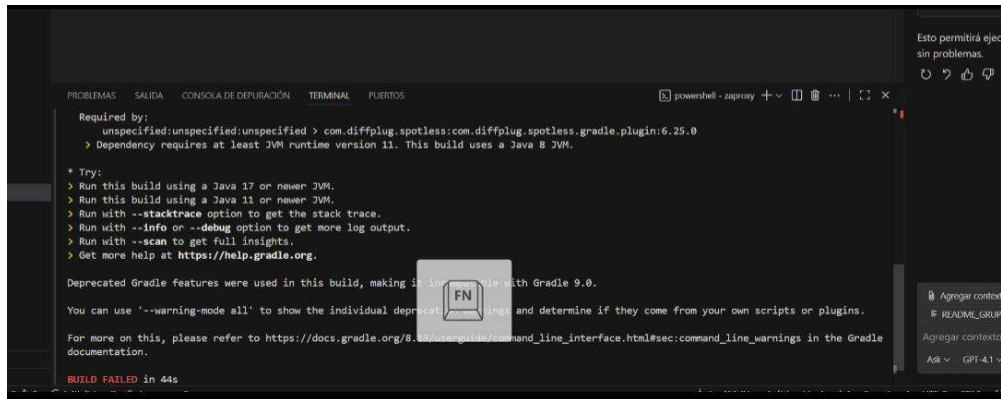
PROBLEMAS SALIDA CONSOLA DE DEPURACIÓN TERMINAL PUERTOS

powershell - zaproxy + ∨ ⋯ | ×

Required by:
unspecified:unspecified:unspecified > com.diffplug.spotless:com.diffplug.spotless.gradle.plugin:6.25.0
> Dependency requires at least JVM runtime version 11. This build uses a Java 8 JVM.

* Try:
> Run this build using a Java 17 or newer JVM.
> Run this build using a Java 11 or newer JVM.
> Run with --stacktrace option to get the stack trace.
> Run with --info or --debug option to get more log output.
> Run with --scan to get full insights.
> Get more help at https://help.gradle.org.

Deprecated Gradle features were used in this build, making it in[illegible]ble with Gradle 9.0.

FN

You can use '--warning-mode all' to show the individual depreca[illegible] and determine if they come from your own scripts or plugins.

For more on this, please refer to https://docs.gradle.org/8.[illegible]/userguide/command_line_interface.html#sec:command_line_warnings in the Gradle documentation.

BUILD FAILED in 44s

Esto permitirá ejec
sin problemas.

Agregar context
README_GRUP
Agregar contexto
Ask ∨ GPT-4.1 ∨